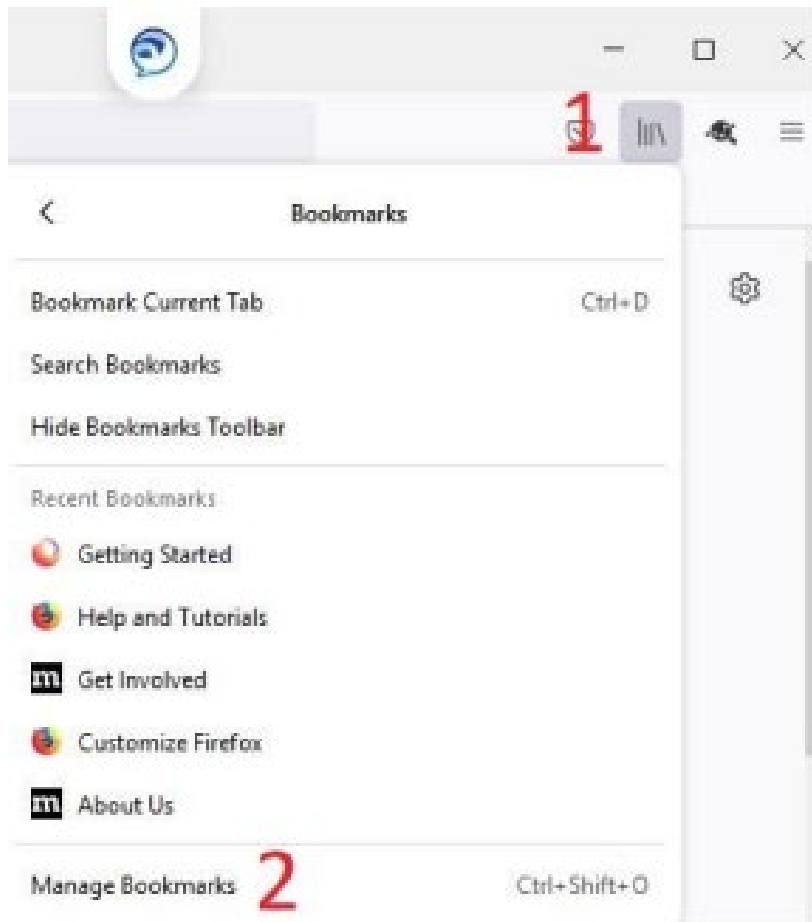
1

Bookmarks

Bookmark Current Tab Ctrl+D

Search Bookmarks

Hide Bookmarks Toolbar

Recent Bookmarks

Getting Started

Help and Tutorials

m Get Involved

Customize Firefox

m About Us

Manage Bookmarks 2 Ctrl+Shift+O